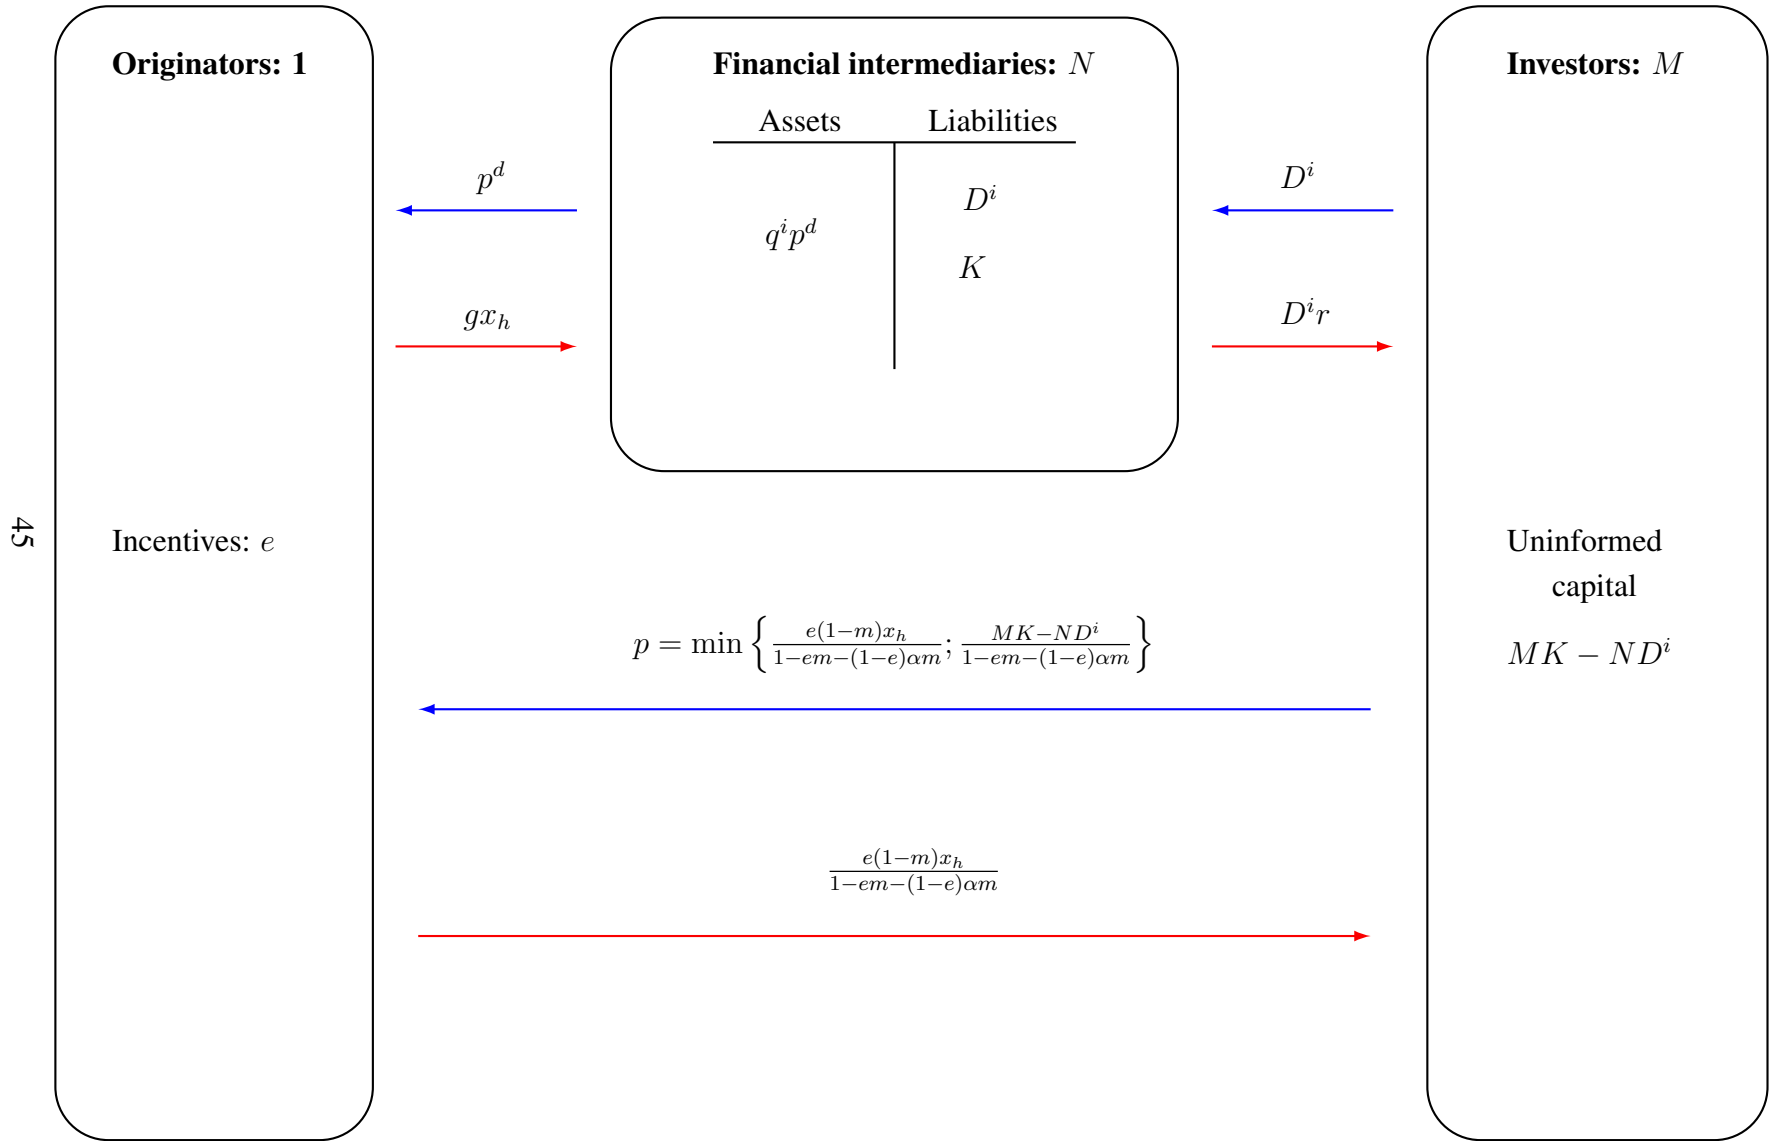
45

**Originators: 1**

Incentives: $e$

**Financial intermediaries:** $N$

| Assets | Liabilities |
|---|---|
| $q^i p^d$ | $D^i$ |
| | $K$ |

$p^d$

$gx_h$

$D^i$

$D^i r$

**Investors:** $M$

Uninformed capital

$MK - ND^i$

$p = \min\left\{\frac{e(1-m)x_h}{1-em-(1-e)\alpha m}; \frac{MK-ND^i}{1-em-(1-e)\alpha m}\right\}$

$\frac{e(1-m)x_h}{1-em-(1-e)\alpha m}$